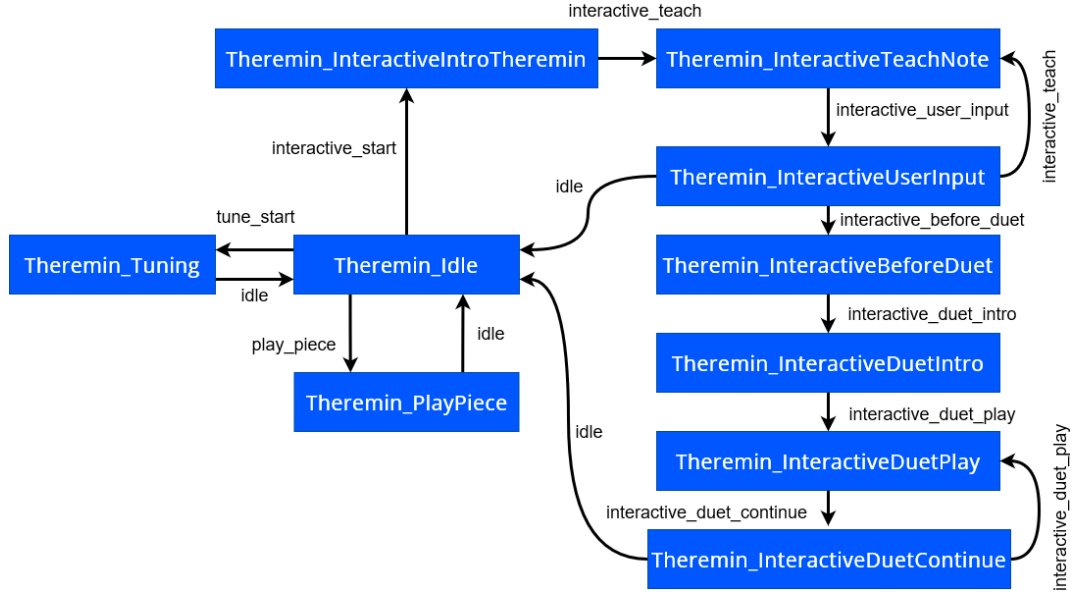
interactive_teach

Theremin_InteractiveIntroTheremin

Theremin_InteractiveTeachNote

interactive_teach

interactive_user_input

interactive_start

Theremin_InteractiveUserInput

idle

tune_start

interactive_before_duet

Theremin_Tuning

Theremin_Idle

Theremin_InteractiveBeforeDuet

idle

play_piece

idle

interactive_duet_intro

Theremin_InteractiveDuetIntro

Theremin_PlayPiece

interactive_duet_play

idle

Theremin_InteractiveDuetPlay

interactive_duet_play

interactive_duet_continue

Theremin_InteractiveDuetContinue